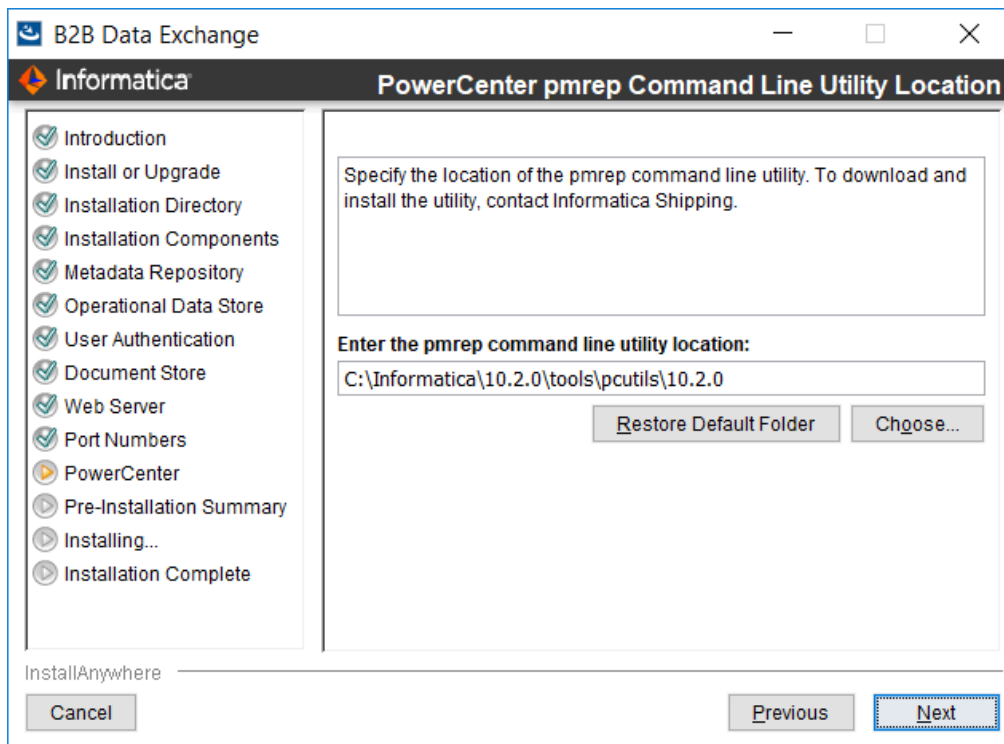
B2B Data Exchange

Informatica

PowerCenter pmrep Command Line Utility Location

Introduction
Install or Upgrade
Installation Directory
Installation Components
Metadata Repository
Operational Data Store
User Authentication
Document Store
Web Server
Port Numbers
PowerCenter
Pre-Installation Summary
Installing...
Installation Complete

Specify the location of the pmrep command line utility. To download and install the utility, contact Informatica Shipping.

Enter the pmrep command line utility location:

C:\Informatica\10.2.0\tools\pcutils\10.2.0

Restore Default Folder

Choose...

InstallAnywhere

Cancel

Previous

Next